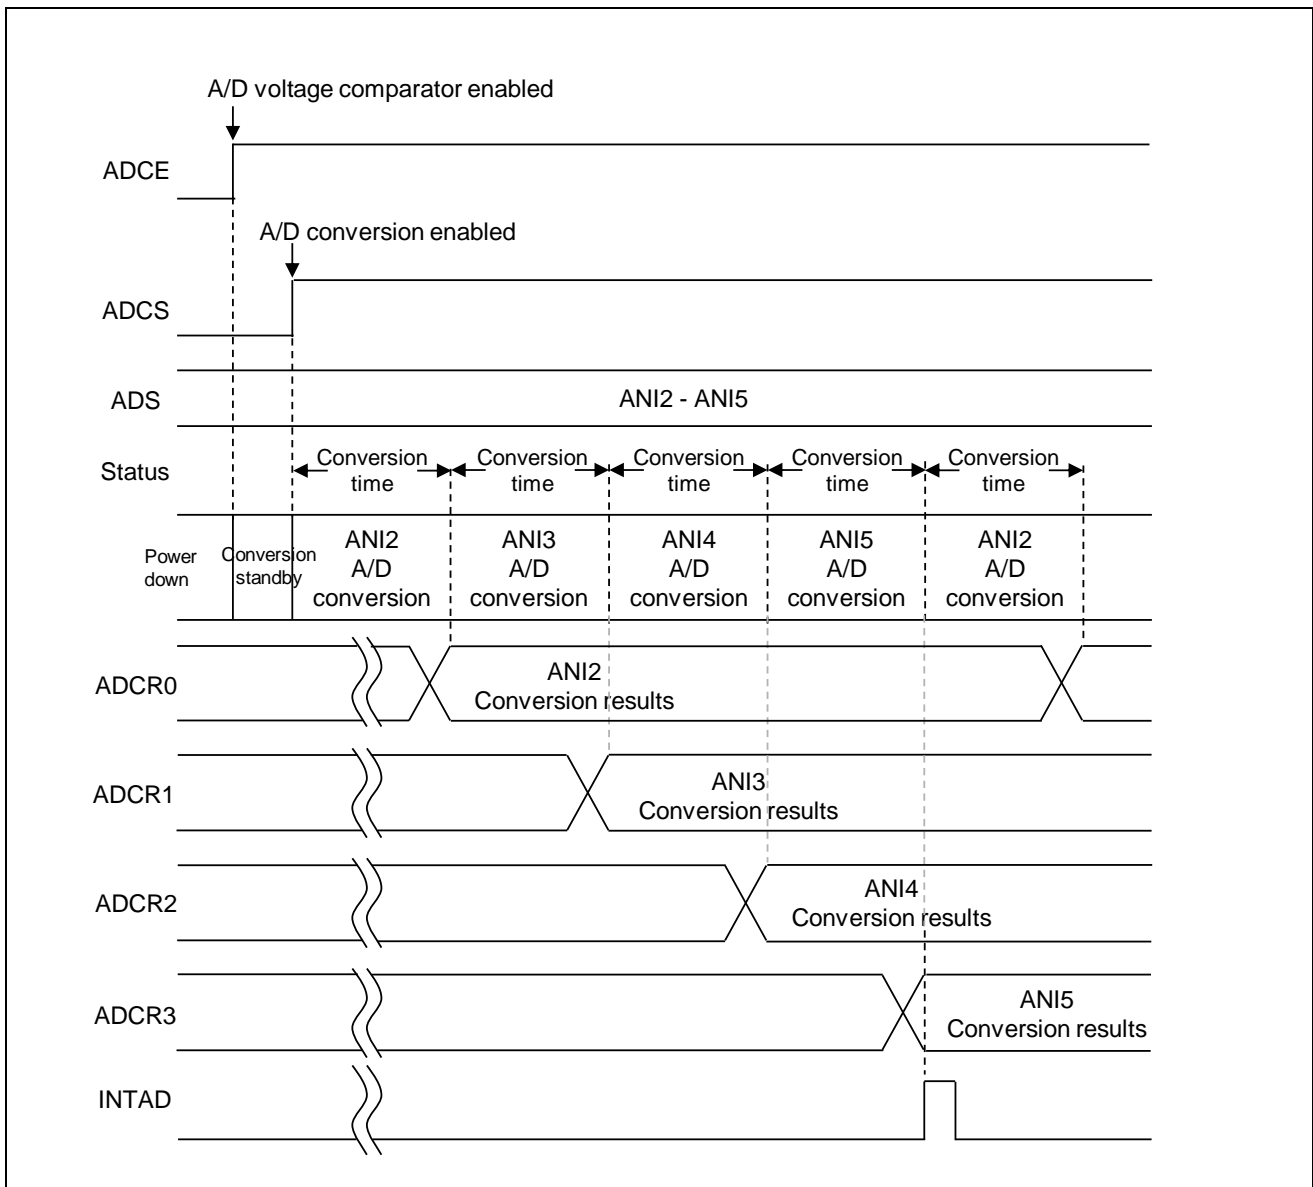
A/D voltage comparator enabled

ADCE

A/D conversion enabled

ADCS

ADS

ANI2 - ANI5

Status

Conversion time

Conversion time

Conversion time

Conversion time

Conversion time

Power down

Conversion standby

ANI2 A/D conversion

ANI3 A/D conversion

ANI4 A/D conversion

ANI5 A/D conversion

ANI2 A/D conversion

ADCR0

ANI2 Conversion results

ADCR1

ANI3 Conversion results

ADCR2

ANI4 Conversion results

ADCR3

ANI5 Conversion results

INTAD